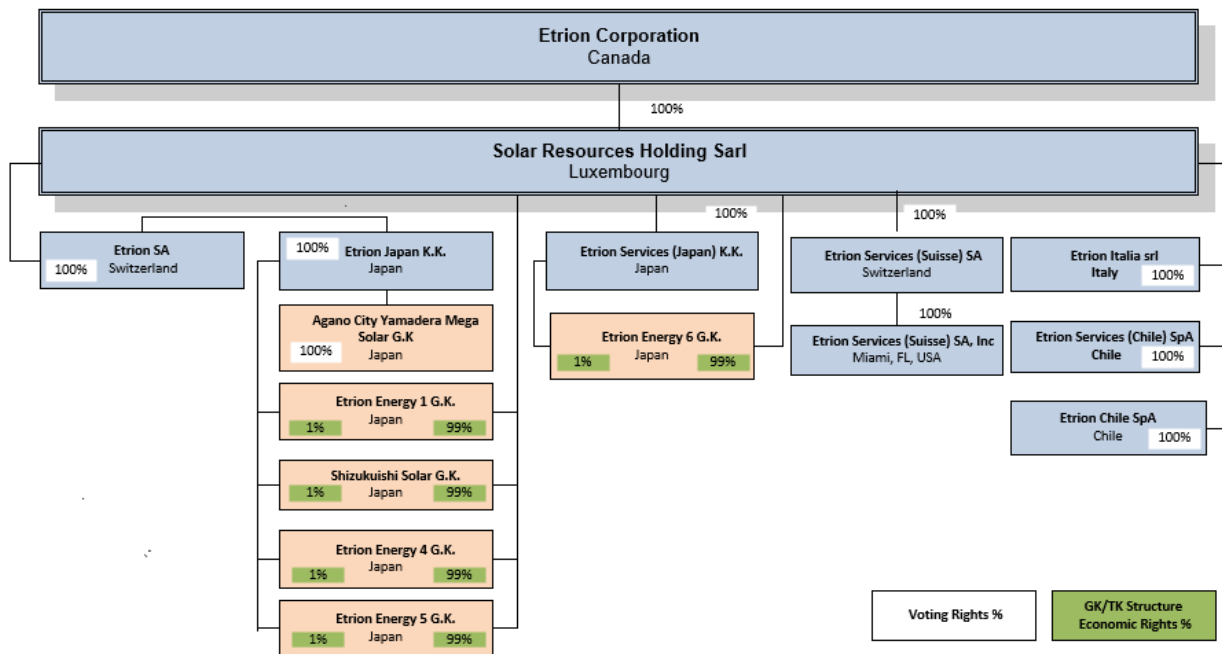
Etrion Corporation
Canada

100%

Solar Resources Holding Sarl
Luxembourg

100%

100%

Etrion SA
100% Switzerland

100% Etrion Japan K.K.
Japan

Agano City Yamadera Mega Solar G.K
100% Japan

Etrion Energy 1 G.K.
Japan
1% 99%

Shizukuishi Solar G.K.
1% Japan 99%

Etrion Energy 4 G.K.
Japan
1% 99%

Etrion Energy 5 G.K.
1% Japan 99%

Etrion Services (Japan) K.K.
Japan

Etrion Energy 6 G.K.
Japan
1% 99%

Etrion Services (Suisse) SA
Switzerland

100%

Etrion Services (Suisse) SA, Inc
Miami, FL, USA

Etrion Italia srl
Italy 100%

Etrion Services (Chile) SpA
Chile 100%

Etrion Chile SpA
Chile 100%

Voting Rights %

GK/TK Structure
Economic Rights %